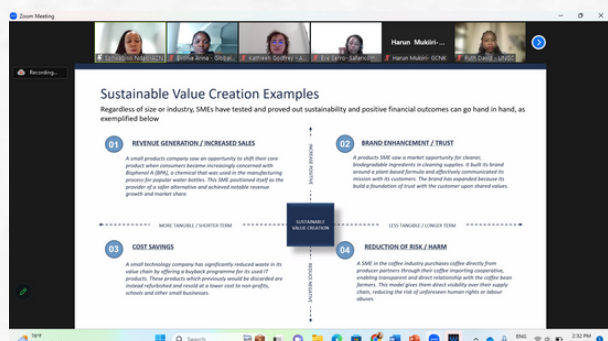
Zoom Meeting

Tshiamo Neletsi | CN

Sirena Anna - Global

Kathleen Godfrey - A...

Ela Sefro - Safaricom

Harun Mukiiri - GCNK

Harun Mukiiri-...

Ruth Dancy - UNGC

Recording...

Sustainable Value Creation Examples

Regardless of size or industry, SMEs have tested and proved out sustainability and positive financial outcomes can go hand in hand, as exemplified below

01 REVENUE GENERATION / INCREASED SALES

A small products company saw an opportunity to shift their core product when consumers became increasingly concerned with Bisphenol A (BPA), a chemical that was used in the manufacturing process for popular water bottles. This SME positioned itself as the provider of a safer alternative and achieved notable revenue growth and market share.

02 BRAND ENHANCEMENT / TRUST

A products SME saw a market opportunity for cleaner, biodegradable ingredients in cleaning supplies. It built its brand around a plant-based formula and effectively communicated its mission with its customers. The brand has expanded because its build a foundation of trust with the customer upon shared values.

INCREASE POSITIVE

MORE TANGIBLE / SHORTER TERM

SUSTAINABLE VALUE CREATION

LESS TANGIBLE / LONGER TERM

REDUCE NEGATIVE

03 COST SAVINGS

A small technology company has significantly reduced waste in its value chain by offering a buyback programme for its used IT products. These products which previously would be discarded are instead refurbished and resold at a lower cost to non profits, schools and other small businesses.

04 REDUCTION OF RISK / HARM

A SME in the coffee industry purchases coffee directly from producer partners through their coffee importing cooperative, enabling transparent and direct relationship with the coffee bean farmers. This model gives them direct visibility over their supply chain, reducing the risk of unforeseen human rights or labour abuses.

76°F

ENG

2:32 PM